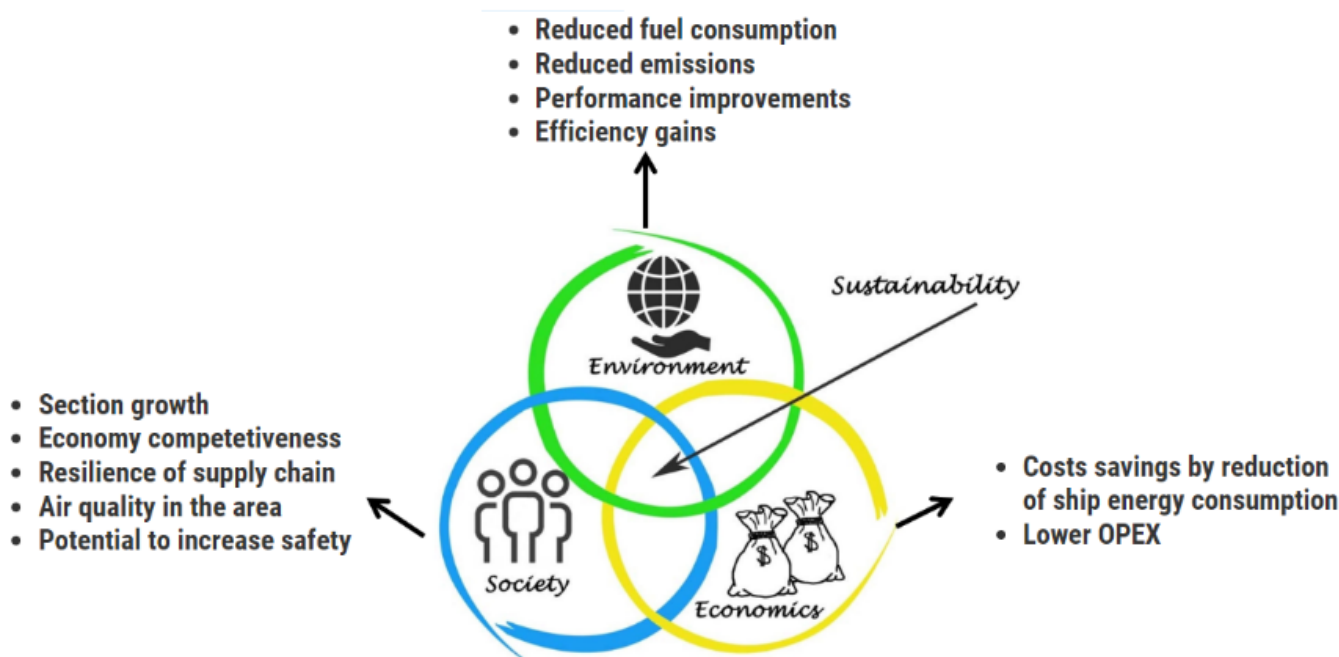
• Reduced fuel consumption
• Reduced emissions
• Performance improvements
• Efficiency gains

Sustainability

Environment

• Section growth
• Economy competetiveness
• Resilience of supply chain
• Air quality in the area
• Potential to increase safety

• Costs savings by reduction of ship energy consumption
• Lower OPEX

Society

$

$

Economics